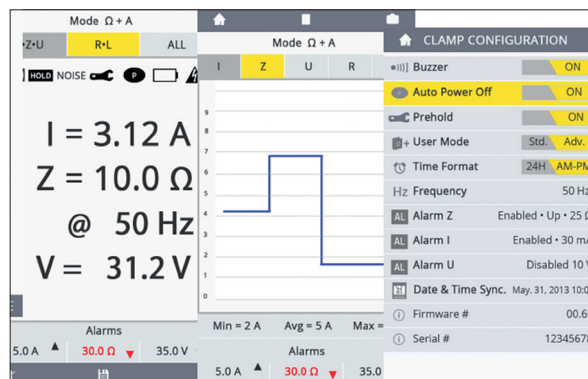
Mode Ω + A

Z•U | R•L | ALL

HOLD NOISE P

I = 3.12 A

Z = 10.0 Ω

@ 50 Hz

V = 31.2 V

Alarms

5.0 A ▲ 30.0 Ω ▼ 35.0 V

Mode Ω + A

| I | Z | U | R |
|---|---|---|---|

9
8
7
6
5
4
3
2
1
0

Min = 2 A Avg = 5 A Max =

Alarms

5.0 A ▲ 30.0 Ω ▼ 35.0

CLAMP CONFIGURATION

Buzzer ON

Auto Power Off ON

Prehold ON

User Mode Std. Adv.

Time Format 24H AM-PM

Hz Frequency 50 Hz

AL Alarm Z Enabled • Up • 25 (

AL Alarm I Enabled • 30 m

AL Alarm U Disabled 10 V

Date & Time Sync. May. 31, 2013 10:0

Firmware # 00.6

Serial # 12345678